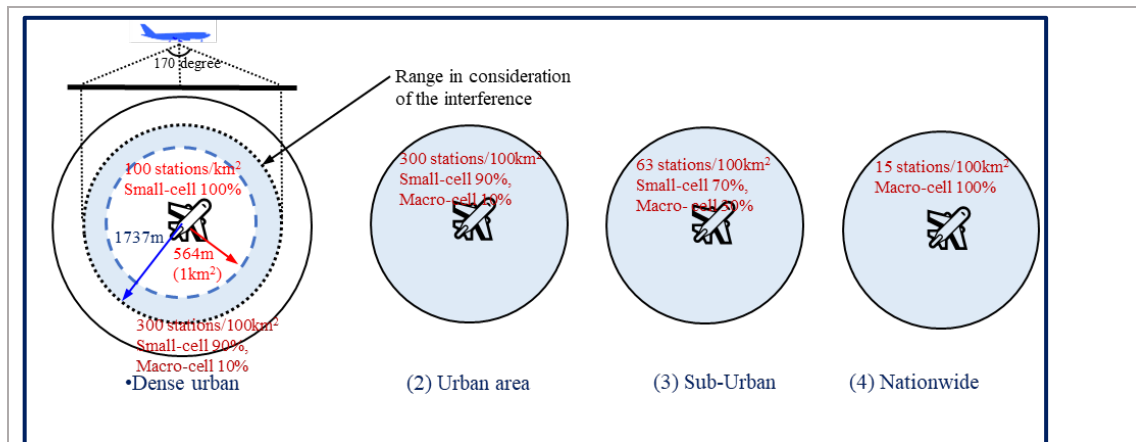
170 degree

Range in consideration of the interference

100 stations/km$^2$
Small-cell 100%

1737m

564m
(1km$^2$)

300 stations/100km$^2$
Small-cell 90%,
Macro-cell 10%

•Dense urban

300 stations/100km$^2$
Small-cell 90%,
Macro-cell 10%

(2) Urban area

63 stations/100km$^2$
Small-cell 70%,
Macro- cell 30%

(3) Sub-Urban

15 stations/100km$^2$
Macro-cell 100%

(4) Nationwide